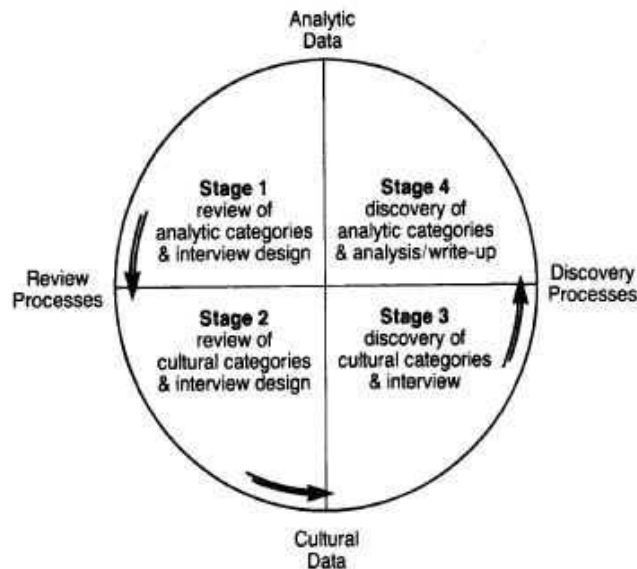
Analytic Data

Stage 1
review of analytic categories & interview design

Stage 4
discovery of analytic categories & analysis/write-up

Review Processes

Discovery Processes

Stage 2
review of cultural categories & interview design

Stage 3
discovery of cultural categories & interview

Cultural Data